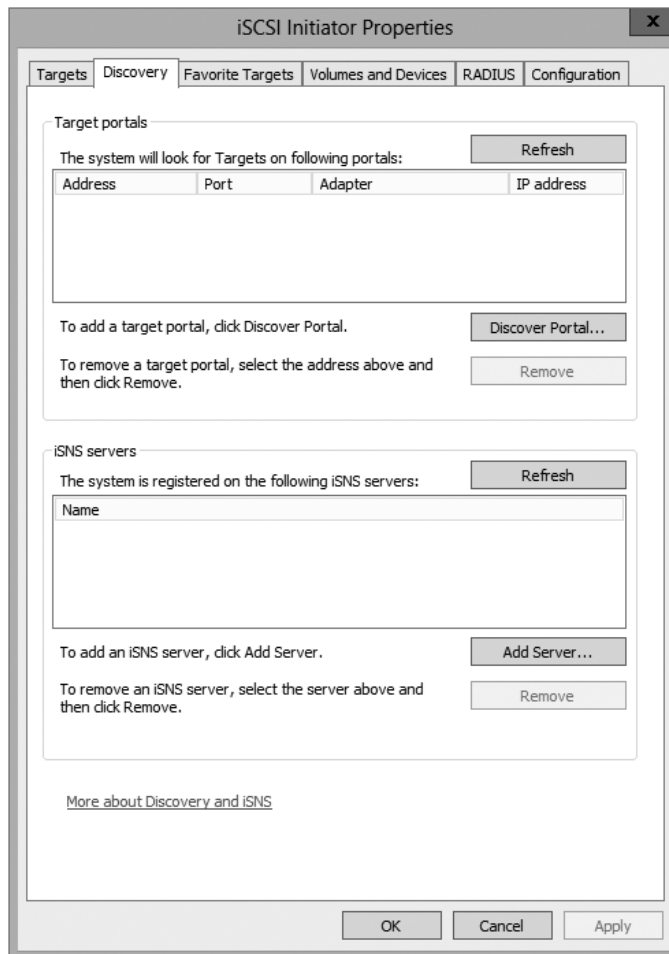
iSCSI Initiator Properties

x

Targets | Discovery | Favorite Targets | Volumes and Devices | RADIUS | Configuration

Target portals

The system will look for Targets on following portals:

Refresh

| Address | Port | Adapter | IP address |
|---|---|---|---|

To add a target portal, click Discover Portal.

Discover Portal...

To remove a target portal, select the address above and then click Remove.

Remove

iSNS servers

The system is registered on the following iSNS servers:

Refresh

| Name |
|---|

To add an iSNS server, click Add Server.

Add Server...

To remove an iSNS server, select the server above and then click Remove.

Remove

More about Discovery and iSNS

OK

Cancel

Apply